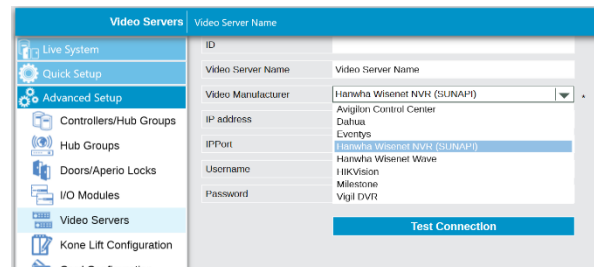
Video Servers | Video Server Name

Live System
Quick Setup
Advanced Setup
Controllers/Hub Groups
Hub Groups
Doors/Aperio Locks
I/O Modules
Video Servers
Kone Lift Configuration
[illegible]

ID
Video Server Name | Video Server Name
Video Manufacturer | Hanwha Wisenet NVR (SUNAPI)
IP address
IPPort
Username
Password

Avigilon Control Center
Dahua
Eventys
Hanwha Wisenet NVR (SUNAPI)
Hanwha Wisenet Wave
HIKVision
Milestone
Vigil DVR

Test Connection